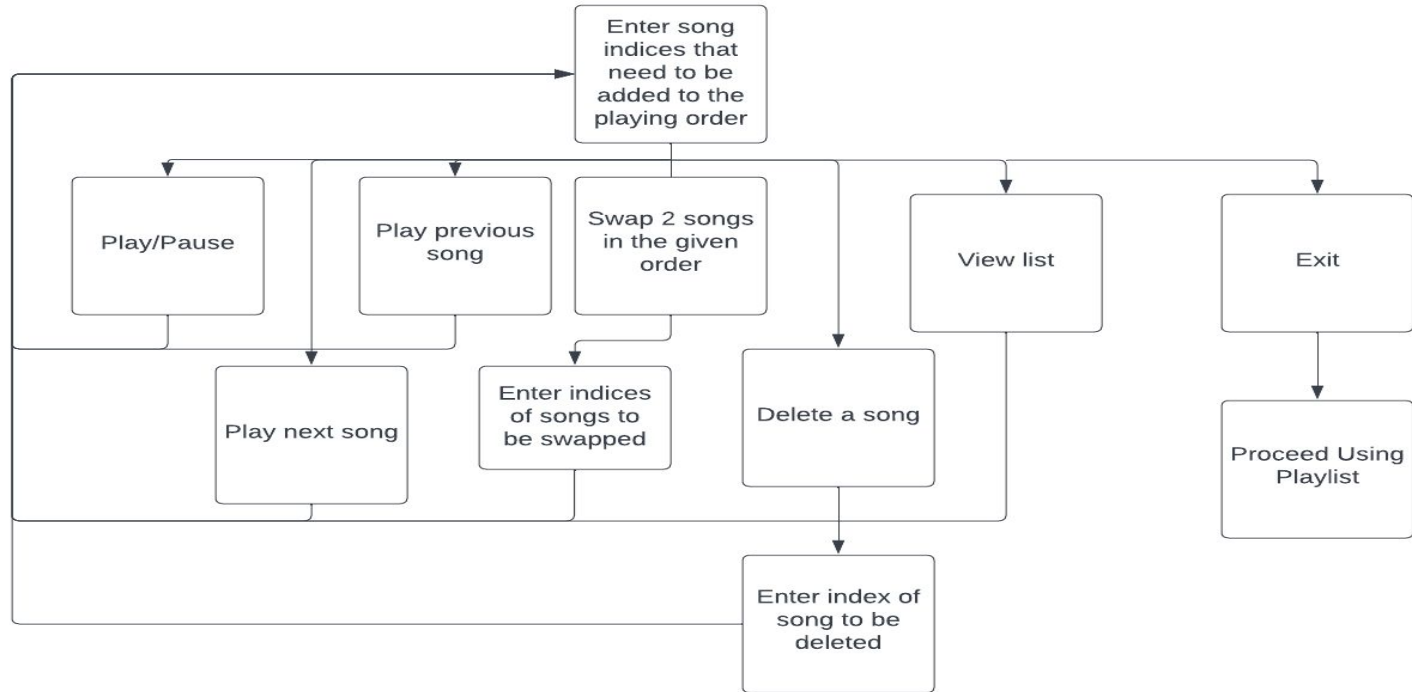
Enter song indices that need to be added to the playing order

Play/Pause

Play previous song

Swap 2 songs in the given order

View list

Exit

Play next song

Enter indices of songs to be swapped

Delete a song

Proceed Using Playlist

Enter index of song to be deleted